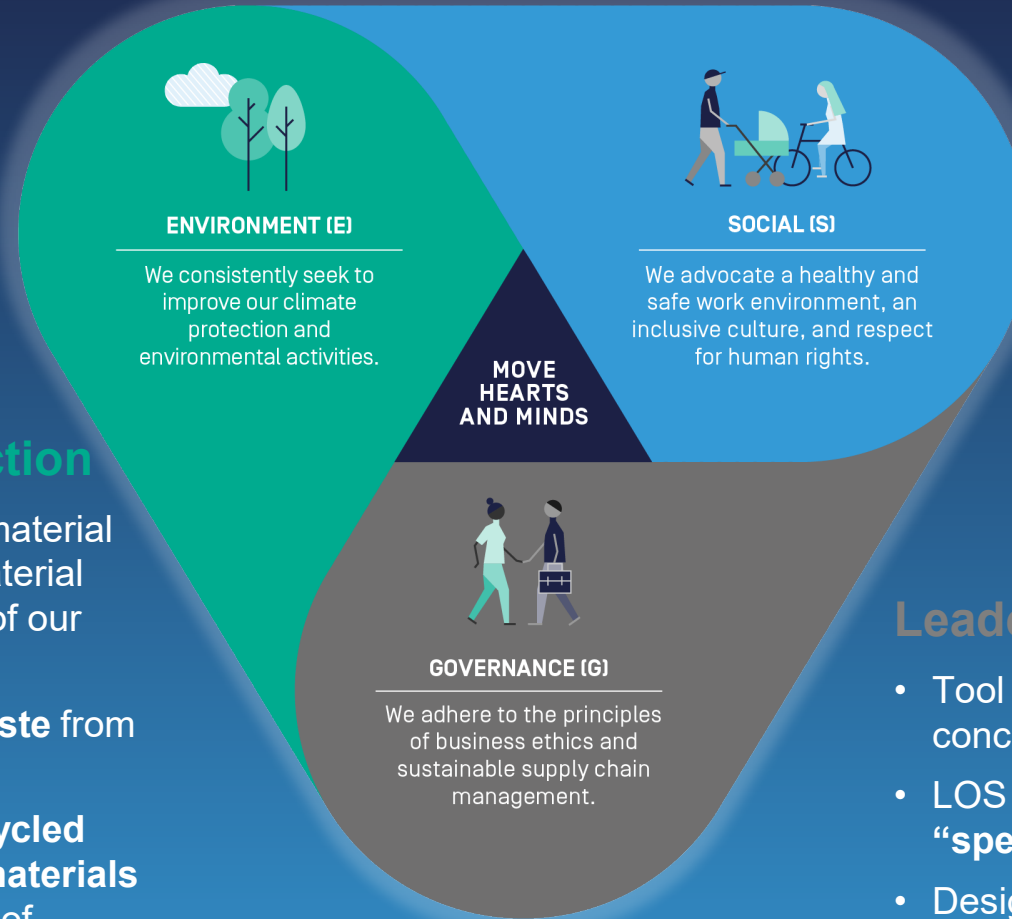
ENVIRONMENT (E)

We consistently seek to improve our climate protection and environmental activities.

SOCIAL (S)

We advocate a healthy and safe work environment, an inclusive culture, and respect for human rights.

MOVE HEARTS AND MINDS

GOVERNANCE (G)

We adhere to the principles of business ethics and sustainable supply chain management.

ction

naterial
terial
of our

ste from

ycled
naterials
of

Leade

• Tool
conc
• LOS
"spe
• Desi